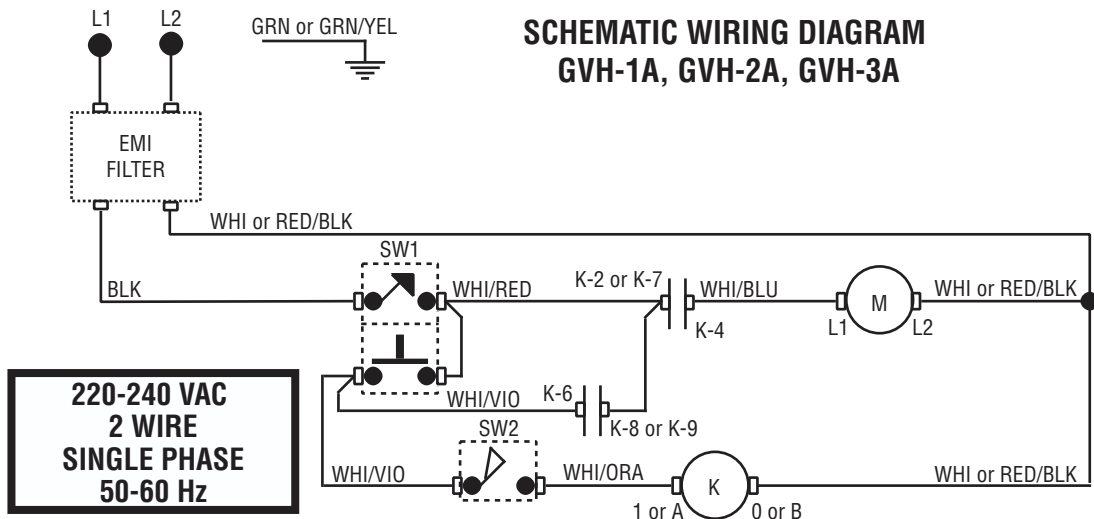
L1
L2
GRN or GRN/YEL

SCHEMATIC WIRING DIAGRAM
GVH-1A, GVH-2A, GVH-3A

EMI
FILTER

WHI or RED/BLK

SW1

BLK
WHI/RED
K-2 or K-7
WHI/BLU
M
WHI or RED/BLK
K-4
L1
L2

WHI/VIO
K-6
K-8 or K-9

220-240 VAC
2 WIRE
SINGLE PHASE
50-60 Hz

SW2
WHI/VIO
WHI/ORA
K
WHI or RED/BLK
1 or A
0 or B